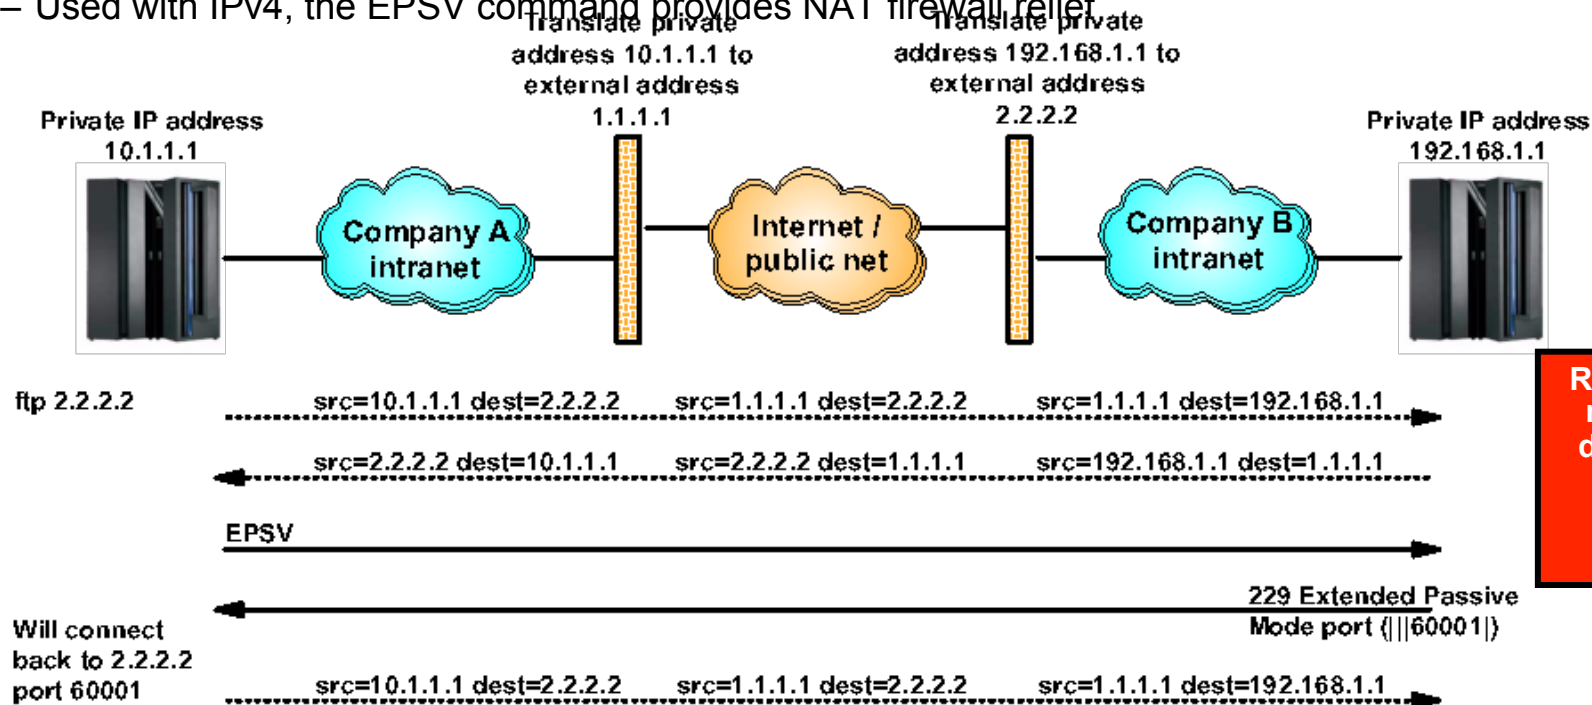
– Used with IPv4, the EPSV command provides NAT firewall relief

Translate private address 10.1.1.1 to external address 1.1.1.1

Translate private address 192.168.1.1 to external address 2.2.2.2

Private IP address 10.1.1.1

Private IP address 192.168.1.1

Company A intranet

Internet / public net

Company B intranet

R
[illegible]
d

ftp 2.2.2.2

src=10.1.1.1 dest=2.2.2.2   src=1.1.1.1 dest=2.2.2.2   src=1.1.1.1 dest=192.168.1.1

src=2.2.2.2 dest=10.1.1.1   src=2.2.2.2 dest=1.1.1.1   src=192.168.1.1 dest=1.1.1.1

EPSV

229 Extended Passive Mode port (|||60001|)

Will connect back to 2.2.2.2 port 60001

src=10.1.1.1 dest=2.2.2.2   src=1.1.1.1 dest=2.2.2.2   src=1.1.1.1 dest=192.168.1.1